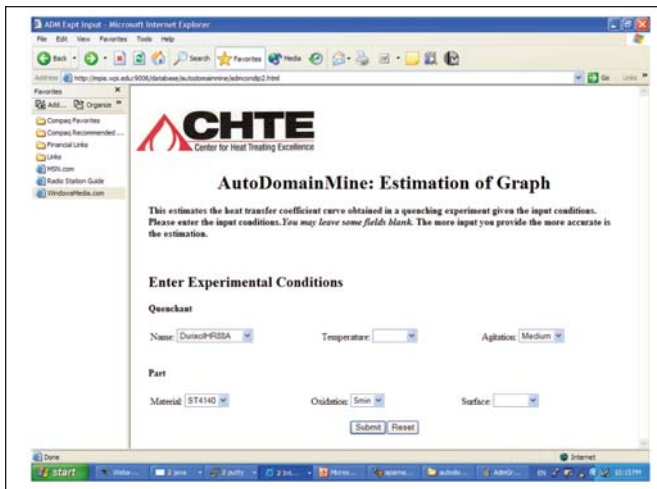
ADM Expt Input - Microsoft Internet Explorer

File Edit View Favorites Tools Help

Back Search Favorites Media

Address http://mpis.wpi.edu:9006/database/autodomainmine/admcondlp2.html

Go Links

Favorites

Add... Organize

Compaq Favorites
Compaq Recommended ...
Financial Links
Links
MSN.com
Radio Station Guide
WindowsMedia.com

CHTE
Center for Heat Treating Excellence

AutoDomainMine: Estimation of Graph

This estimates the heat transfer coefficient curve obtained in a quenching experiment given the input conditions. Please enter the input conditions. You may leave some fields blank. The more input you provide the more accurate is the estimation.

Enter Experimental Conditions

Quenchant

Name: DurixolHR88A Temperature: Agitation: Medium

Part

Material: ST4140 Oxidation: 5min Surface:

Submit Reset

Done

Internet

start

10:13 PM